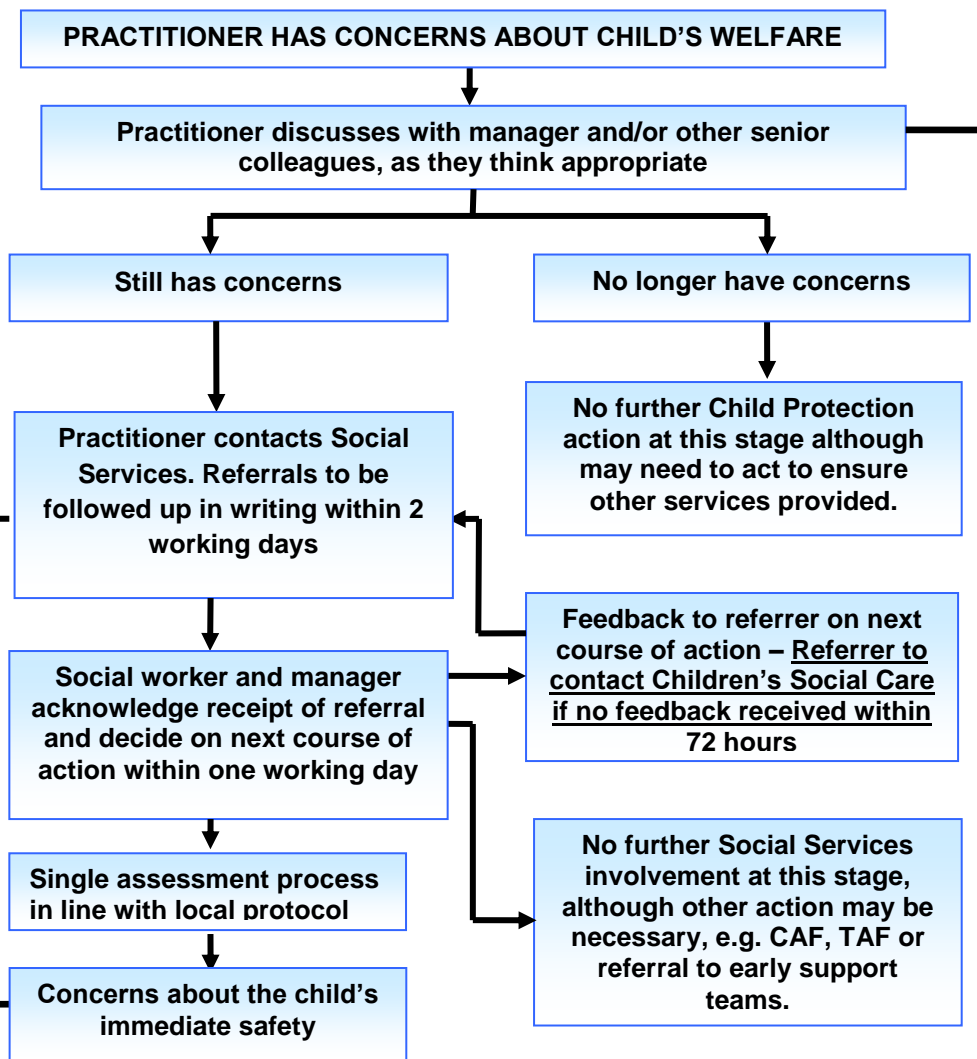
PRACTITIONER HAS CONCERNS ABOUT CHILD'S WELFARE

Practitioner discusses with manager and/or other senior colleagues, as they think appropriate

Still has concerns

No longer have concerns

No further Child Protection action at this stage although may need to act to ensure other services provided.

Practitioner contacts Social Services. Referrals to be followed up in writing within 2 working days

Feedback to referrer on next course of action – Referrer to contact Children's Social Care if no feedback received within 72 hours

Social worker and manager acknowledge receipt of referral and decide on next course of action within one working day

No further Social Services involvement at this stage, although other action may be necessary, e.g. CAF, TAF or referral to early support teams.

Single assessment process in line with local protocol

Concerns about the child's immediate safety